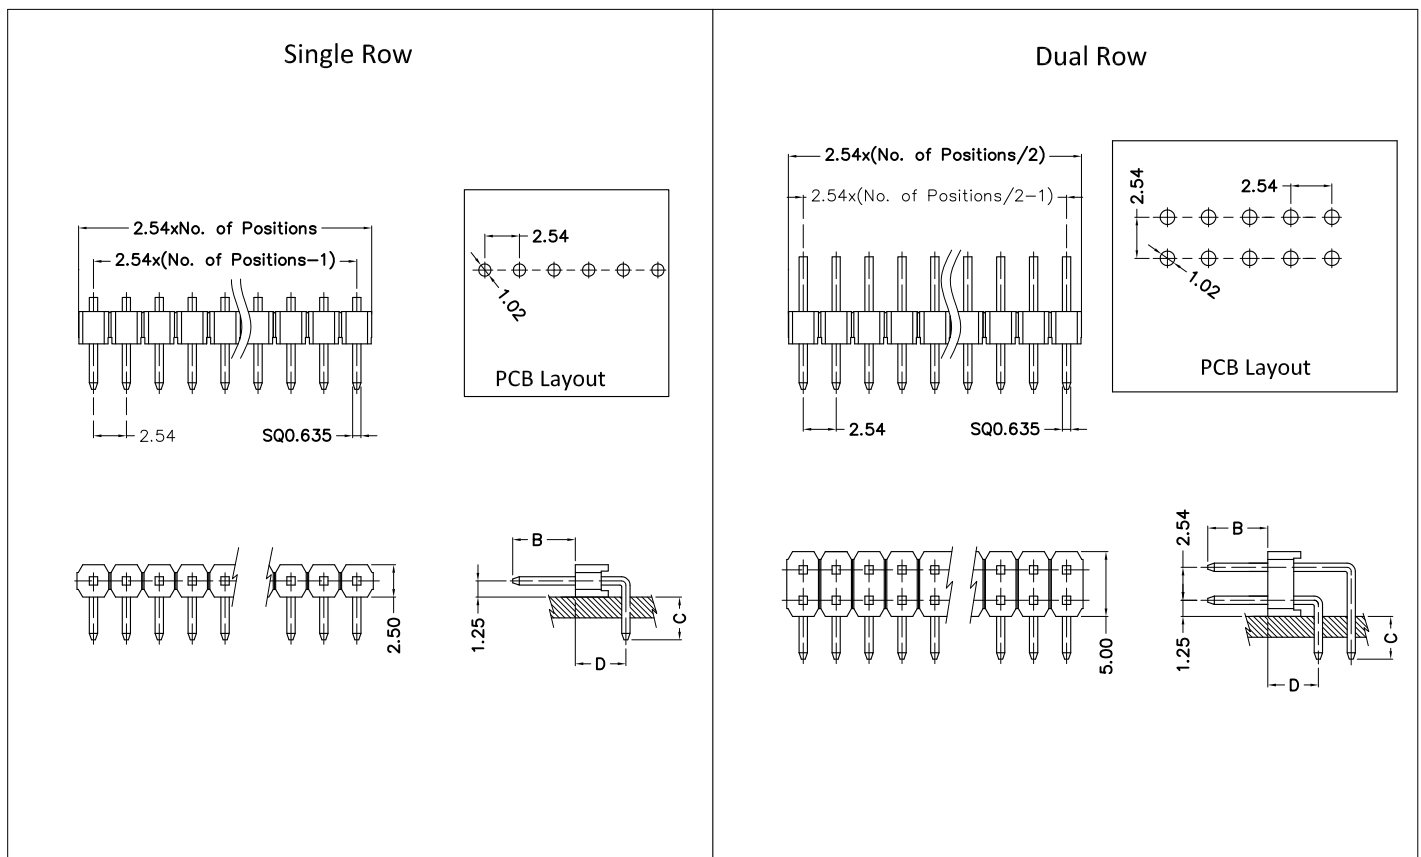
Single Row

2.54xNo. of Positions
2.54x(No. of Positions−1)
2.54
SQ0.635

2.54
1.02
PCB Layout

2.50

B
1.25
C
D

Dual Row

2.54x(No. of Positions/2)
2.54x(No. of Positions/2−1)
2.54
SQ0.635

2.54
2.54
1.02
PCB Layout

5.00

2.54
B
1.25
C
D